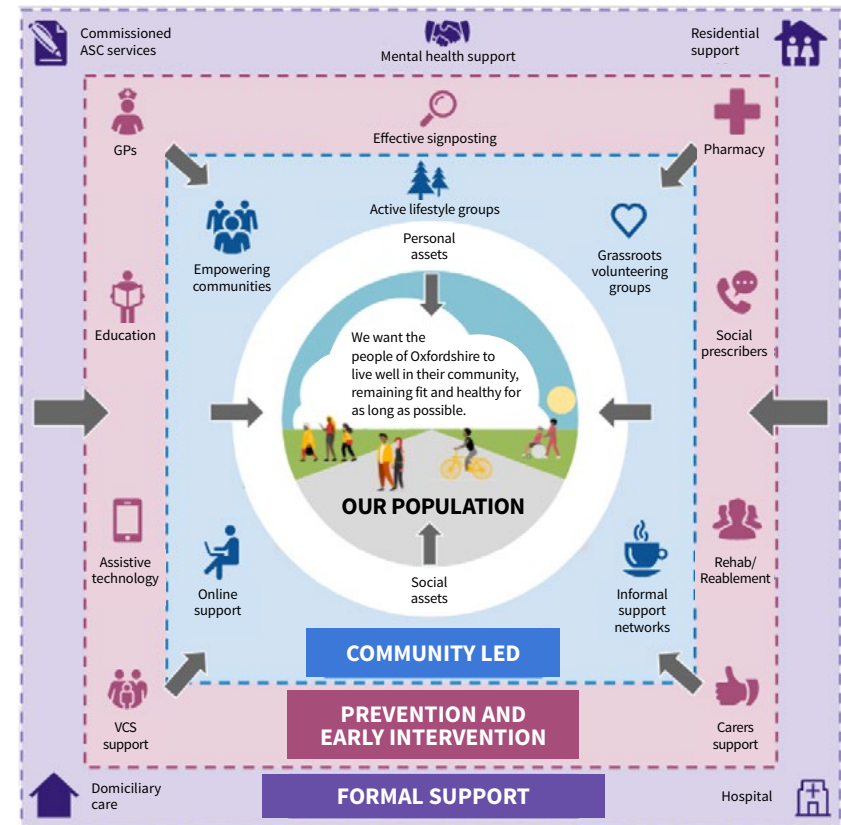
Commissioned ASC services

Mental health support

Residential support

Effective signposting

GPs

Pharmacy

Active lifestyle groups

Empowering communities

Personal assets

Grassroots volunteering groups

Education

We want the people of Oxfordshire to live well in their community, remaining fit and healthy for as long as possible.

Social prescribers

OUR POPULATION

Assistive technology

Rehab/ Reablement

Online support

Social assets

Informal support networks

COMMUNITY LED

VCS support

PREVENTION AND EARLY INTERVENTION

Carers support

Domiciliary care

FORMAL SUPPORT

Hospital